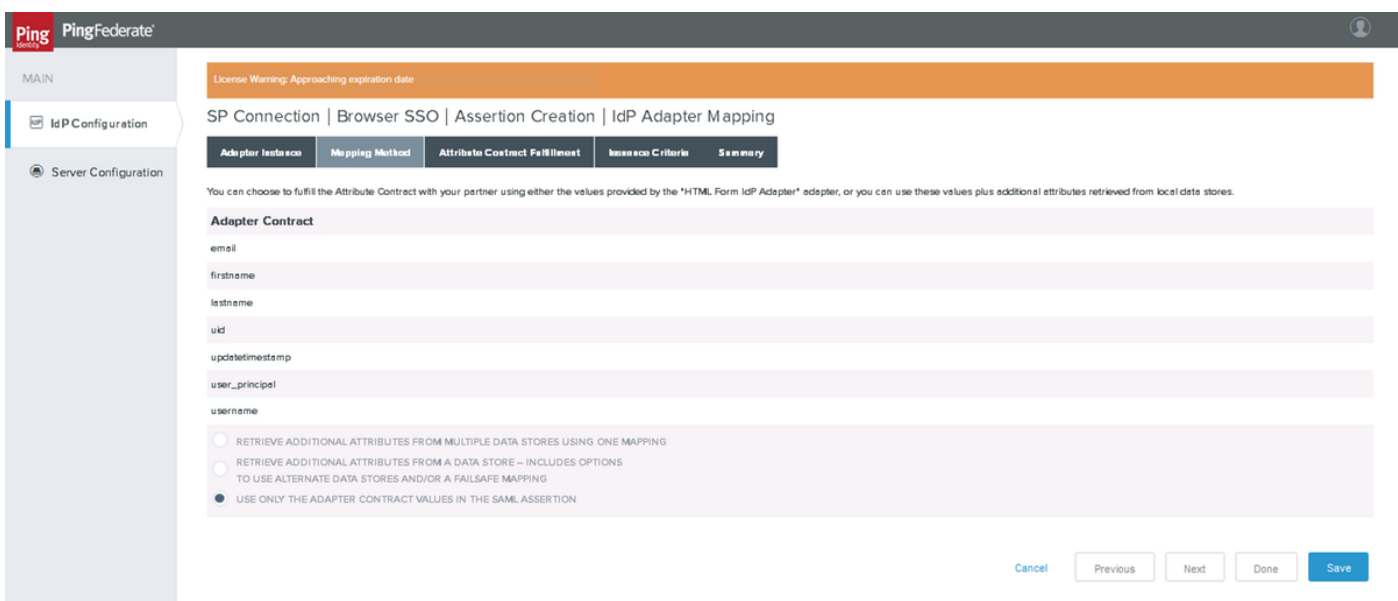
Ping Identity PingFederate

MAIN

IdP Configuration

Server Configuration

License Warning: Approaching expiration date

SP Connection | Browser SSO | Assertion Creation | IdP Adapter Mapping

Adapter Instance | Mapping Method | Attribute Contract Fulfillment | Issuance Criteria | Summary

You can choose to fulfill the Attribute Contract with your partner using either the values provided by the "HTML Form IdP Adapter" adapter, or you can use these values plus additional attributes retrieved from local data stores.

Adapter Contract

email

firstname

lastname

uid

updatetimestamp

user_principal

username

RETRIEVE ADDITIONAL ATTRIBUTES FROM MULTIPLE DATA STORES USING ONE MAPPING

RETRIEVE ADDITIONAL ATTRIBUTES FROM A DATA STORE – INCLUDES OPTIONS TO USE ALTERNATE DATA STORES AND/OR A FAILSAFE MAPPING

USE ONLY THE ADAPTER CONTRACT VALUES IN THE SAML ASSERTION

Cancel Previous Next Done Save